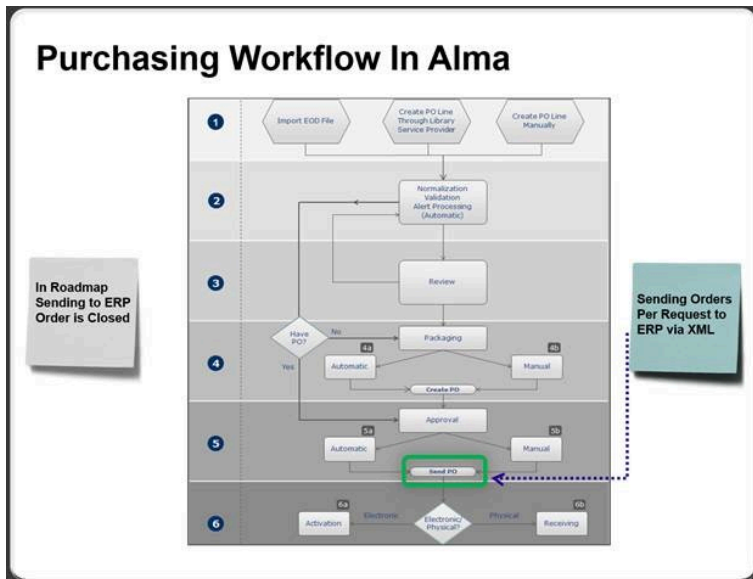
Purchasing Workflow In Alma

1

Import EOD File

Create PO Line Through Library Service Provider

Create PO Line Manually

2

Normalization Validation Alert Processing (Automatic)

3

Review

In Roadmap Sending to ERP Order is Closed

Sending Orders Per Request to ERP via XML

4

Have PO?

No

Yes

Packaging

4a

Automatic

4b

Manual

Create PO

5

Approval

5a

Automatic

5b

Manual

Send PO

6

6a

Activation

Electronic

Electronic/ Physical?

Physical

6b

Receiving